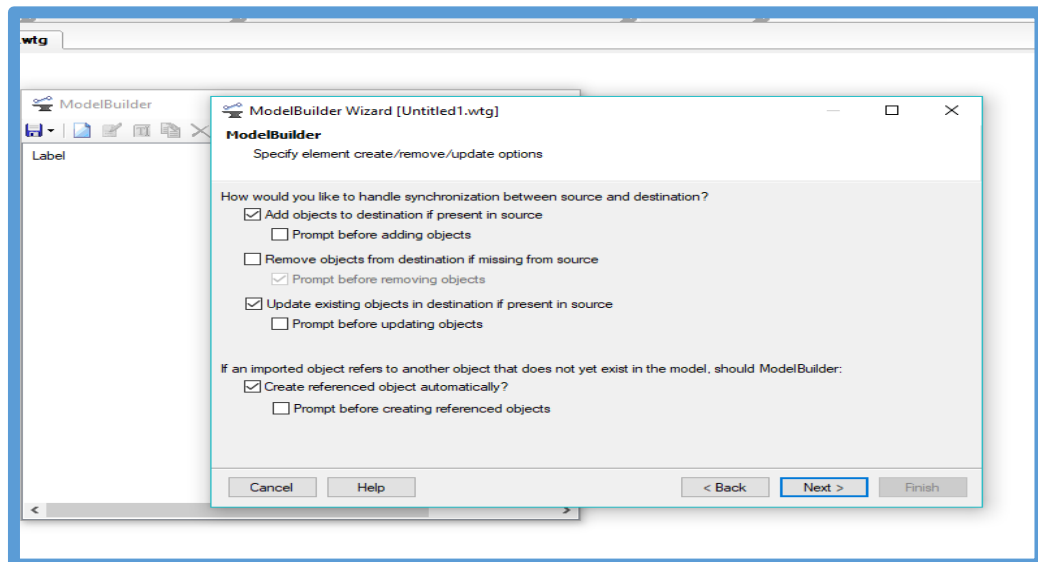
wtg

ModelBuilder

Label

ModelBuilder Wizard [Untitled1.wtg]

ModelBuilder

Specify element create/remove/update options

How would you like to handle synchronization between source and destination?

Add objects to destination if present in source

Prompt before adding objects

Remove objects from destination if missing from source

Prompt before removing objects

Update existing objects in destination if present in source

Prompt before updating objects

If an imported object refers to another object that does not yet exist in the model, should ModelBuilder:

Create referenced object automatically?

Prompt before creating referenced objects

Cancel

Help

< Back

Next >

Finish